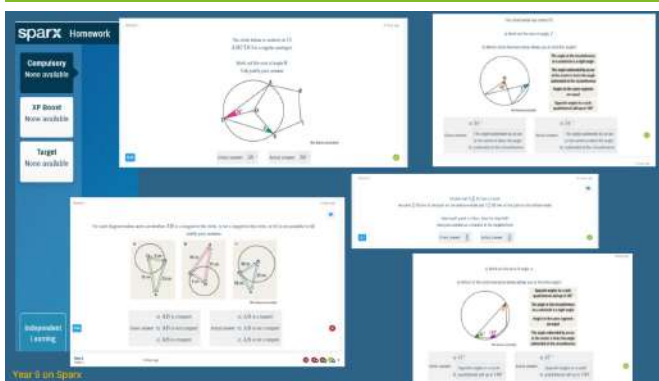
sparx Homework

Compulsory
None available

XP Boost
None available

Target
None available

Independent Learning

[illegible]

Work out the size of angle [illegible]
Fully justify your answer.

Not drawn accurately

Enter answer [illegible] Actual answer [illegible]

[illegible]

a) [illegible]

b) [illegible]

The angle at the circumference in a semicircle is a right angle

The angle subtended by an arc at the centre is twice the angle subtended at the circumference

Angles in the same segment are equal

Opposite angles in a cyclic quadrilateral add up to 180°

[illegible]

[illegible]

Enter answer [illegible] Actual answer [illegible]

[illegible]

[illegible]

Not drawn accurately

a) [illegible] b) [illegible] c) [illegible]

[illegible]

a) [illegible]

b) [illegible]

Opposite angles in a cyclic quadrilateral add up to 180°

The angle at the circumference in a semicircle is a right angle

Angles in the same segment are equal

The angle subtended by an arc at the centre is twice the angle subtended at the circumference

a) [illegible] b) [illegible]

Year 9 on Sparx